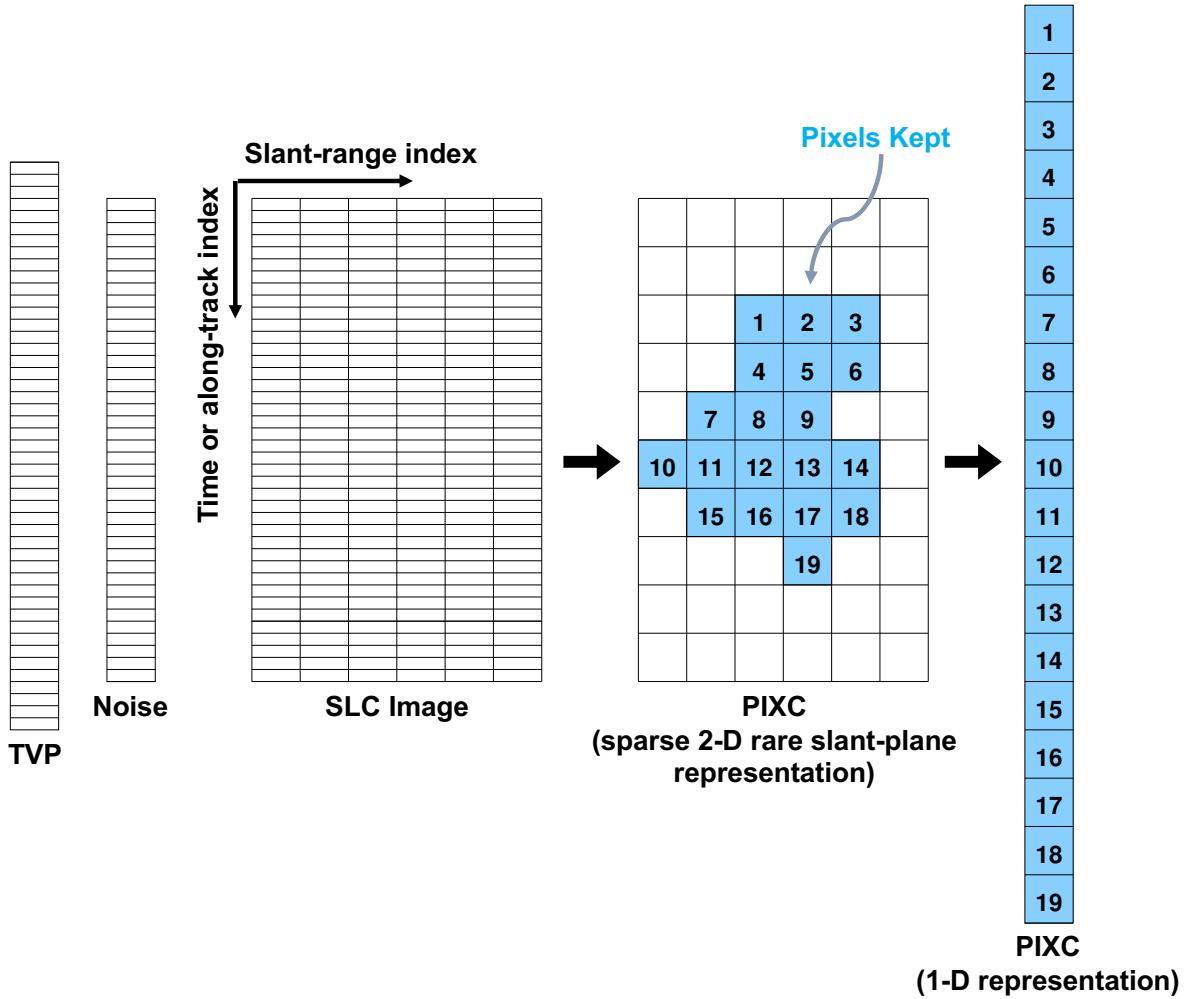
Slant-range index

Time or along-track index

TVP

Noise

SLC Image

Pixels Kept

1 2 3
4 5 6
7 8 9
10 11 12 13 14
15 16 17 18
19

PIXC
(sparse 2-D rare slant-plane representation)

1
2
3
4
5
6
7
8
9
10
11
12
13
14
15
16
17
18
19

PIXC
(1-D representation)